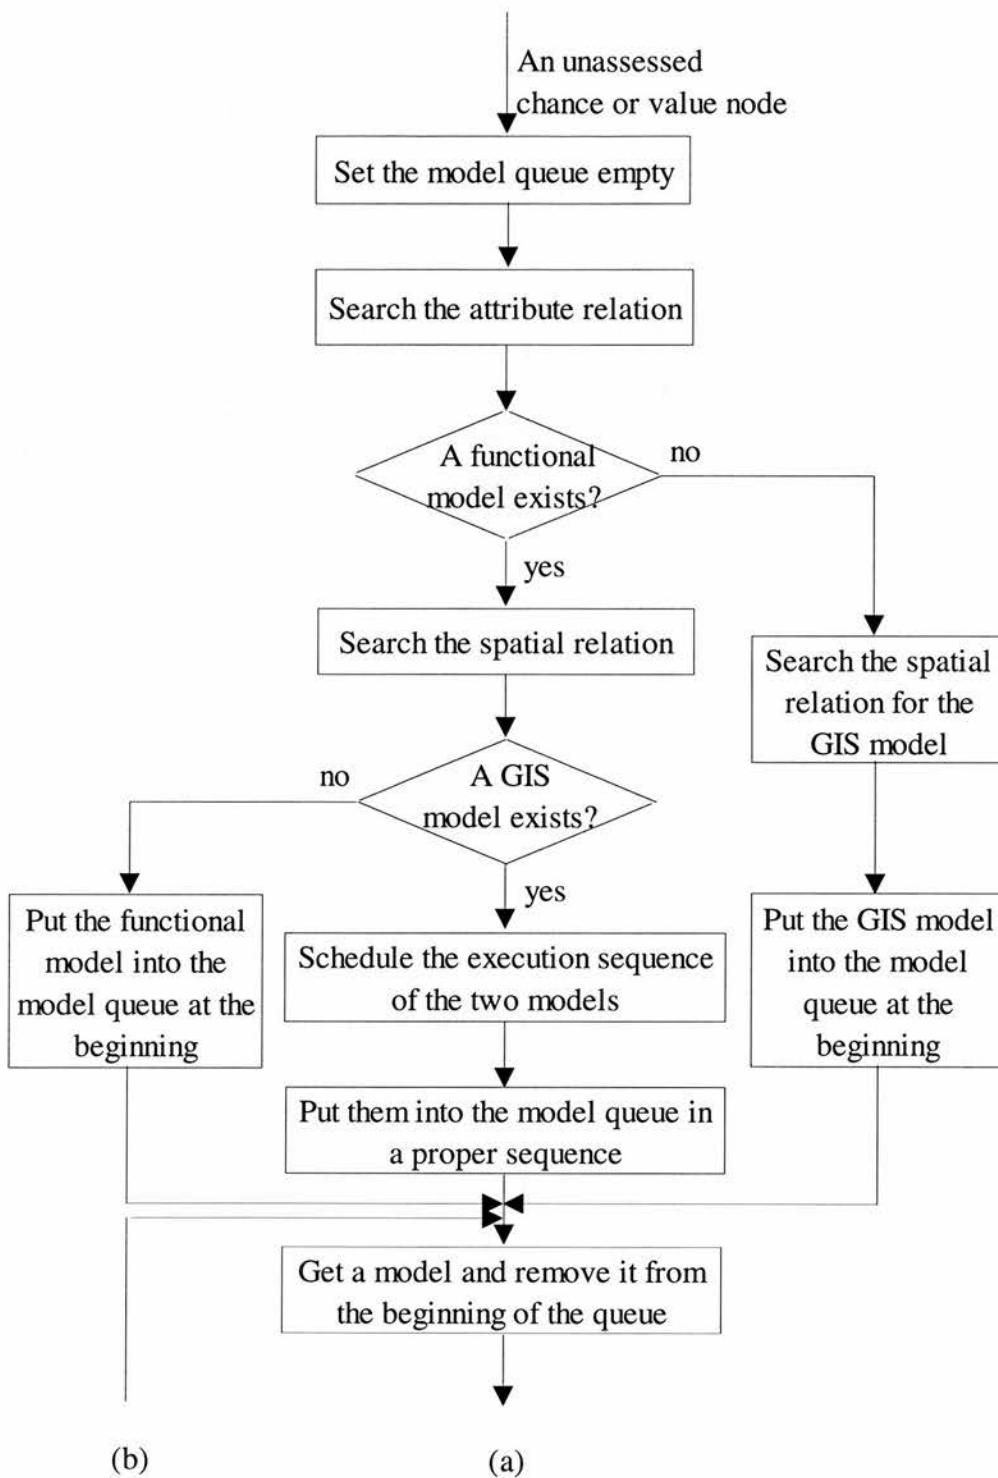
An unassessed chance or value node

Set the model queue empty

Search the attribute relation

A functional model exists?

no

yes

Search the spatial relation

Search the spatial relation for the GIS model

no

A GIS model exists?

yes

Put the functional model into the model queue at the beginning

Schedule the execution sequence of the two models

Put the GIS model into the model queue at the beginning

Put them into the model queue in a proper sequence

Get a model and remove it from the beginning of the queue

(b)

(a)